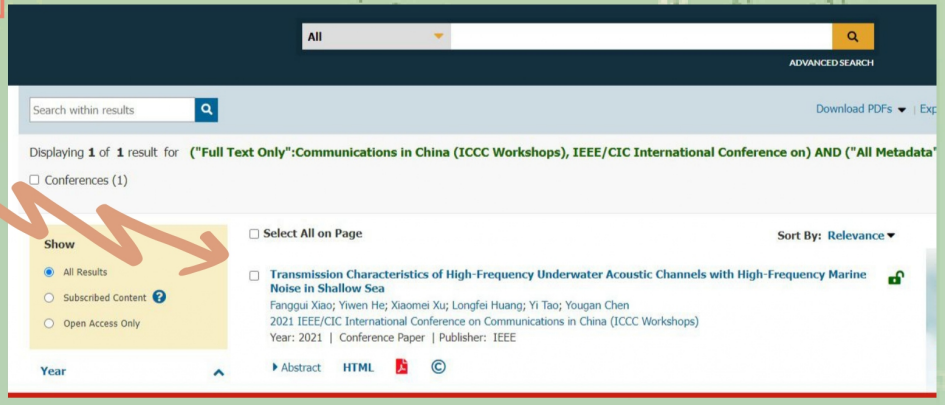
All

ADVANCED SEARCH

Search within results

Download PDFs ▾ | Exp

Displaying 1 of 1 result for ("Full Text Only":Communications in China (ICCC Workshops), IEEE/CIC International Conference on) AND ("All Metadata"

☐ Conferences (1)

Show

All Results

Subscribed Content

Open Access Only

Year

☐ Select All on Page

Sort By: Relevance ▾

Transmission Characteristics of High-Frequency Underwater Acoustic Channels with High-Frequency Marine Noise in Shallow Sea

Fanggui Xiao; Yiwen He; Xiaomei Xu; Longfei Huang; Yi Tao; Yougan Chen

2021 IEEE/CIC International Conference on Communications in China (ICCC Workshops)

Year: 2021 | Conference Paper | Publisher: IEEE

▸ Abstract HTML